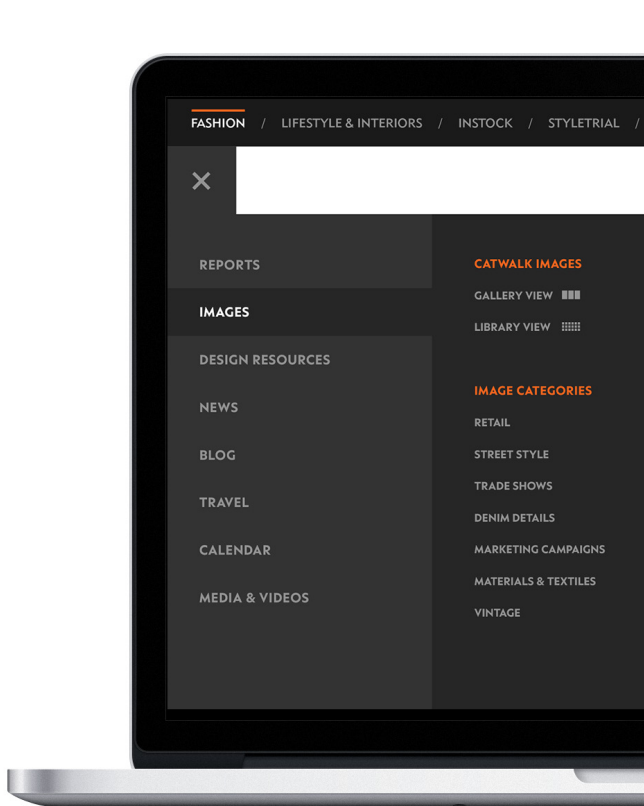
FASHION / LIFESTYLE & INTERIORS / INSTOCK / STYLETRIAL /

×

REPORTS

IMAGES

DESIGN RESOURCES

NEWS

BLOG

TRAVEL

CALENDAR

MEDIA & VIDEOS

CATWALK IMAGES

GALLERY VIEW

LIBRARY VIEW

IMAGE CATEGORIES

RETAIL

STREET STYLE

TRADE SHOWS

DENIM DETAILS

MARKETING CAMPAIGNS

MATERIALS & TEXTILES

VINTAGE